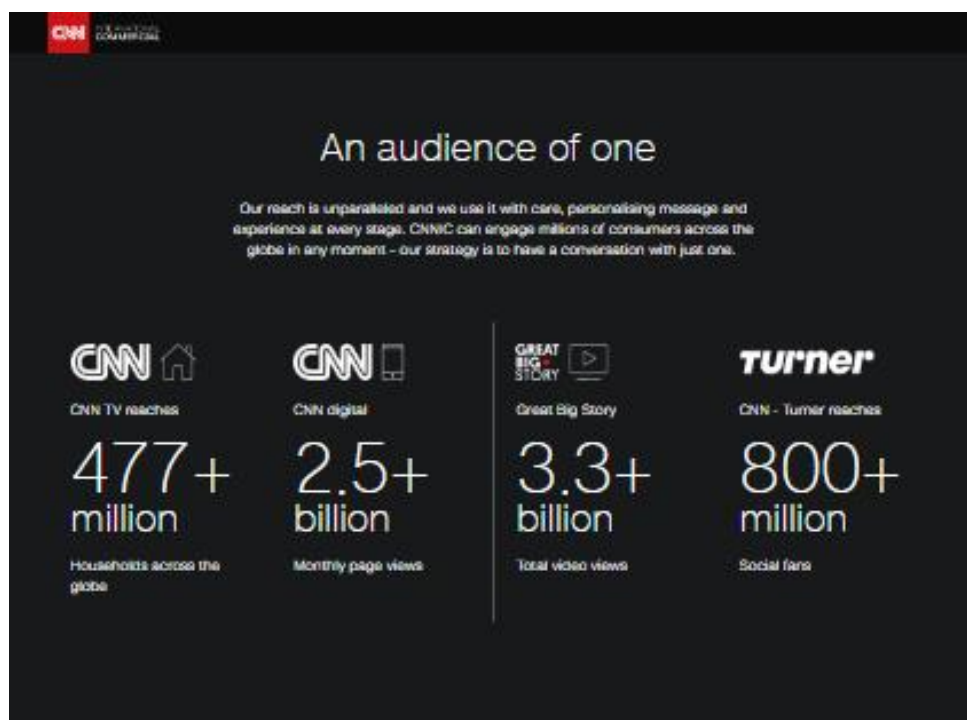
CNN INTERNATIONAL COMMERCIAL

An audience of one

Our reach is unparalleled and we use it with care, personalising message and experience at every stage. CNNIC can engage millions of consumers across the globe in any moment – our strategy is to have a conversation with just one.

CNN

CNN TV reaches

477+ million

Households across the globe

CNN

CNN digital

2.5+ billion

Monthly page views

GREAT BIG STORY

Great Big Story

3.3+ billion

Total video views

Turner

CNN - Turner reaches

800+ million

Social fans